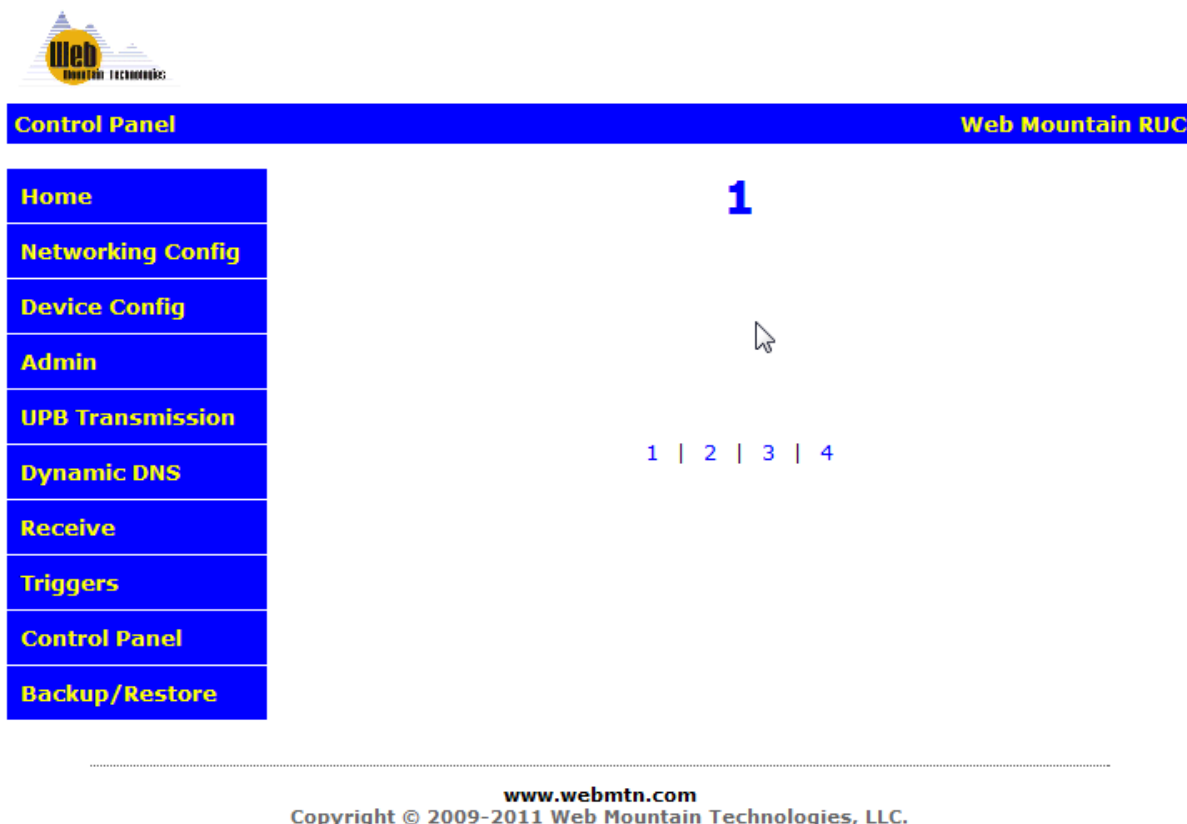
Web
Mountain Technologies

Control Panel

Web Mountain RUC

Home

Networking Config

Device Config

Admin

UPB Transmission

Dynamic DNS

Receive

Triggers

Control Panel

Backup/Restore

1

1 | 2 | 3 | 4

www.webmtn.com
Copyright © 2009-2011 Web Mountain Technologies, LLC.